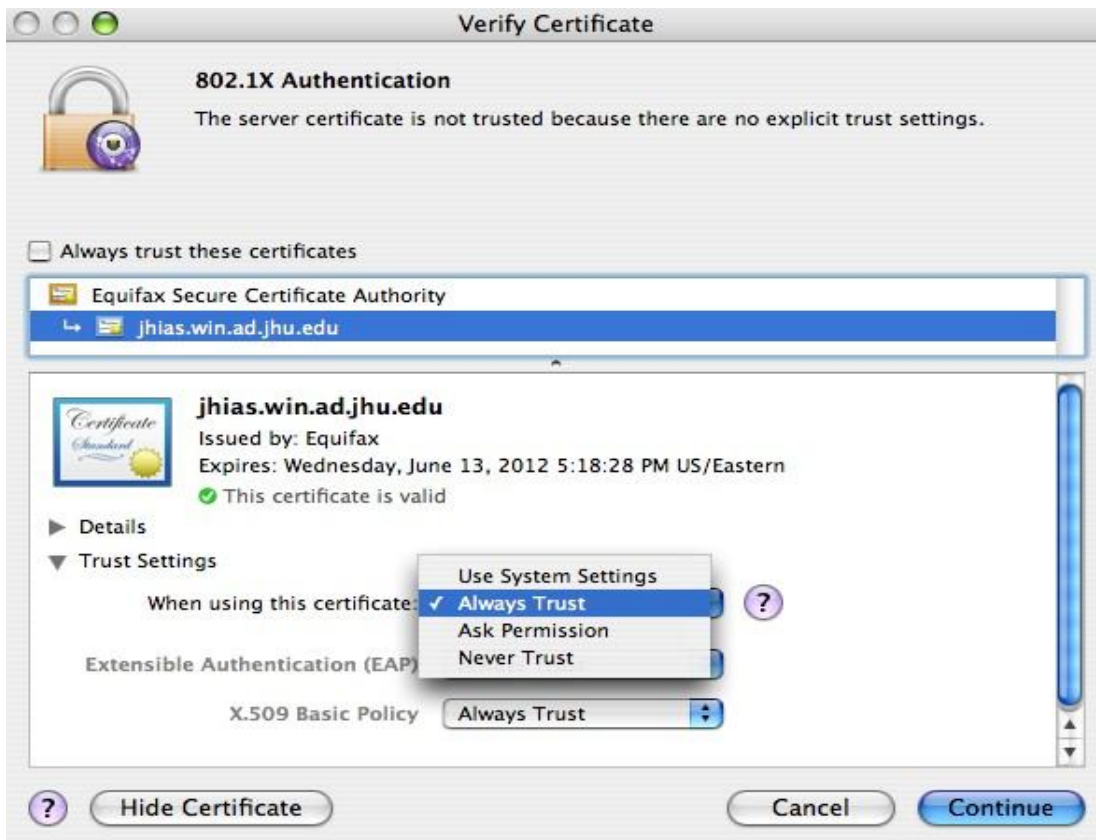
Verify Certificate

802.1X Authentication

The server certificate is not trusted because there are no explicit trust settings.

Always trust these certificates

Equifax Secure Certificate Authority

jhias.win.ad.jhu.edu

Certificate Standard

jhias.win.ad.jhu.edu

Issued by: Equifax

Expires: Wednesday, June 13, 2012 5:18:28 PM US/Eastern

This certificate is valid

Details

Trust Settings

When using this certificate:

Use System Settings

✓ Always Trust

Ask Permission

Never Trust

?

Extensible Authentication (EAP)

X.509 Basic Policy Always Trust

? Hide Certificate Cancel Continue